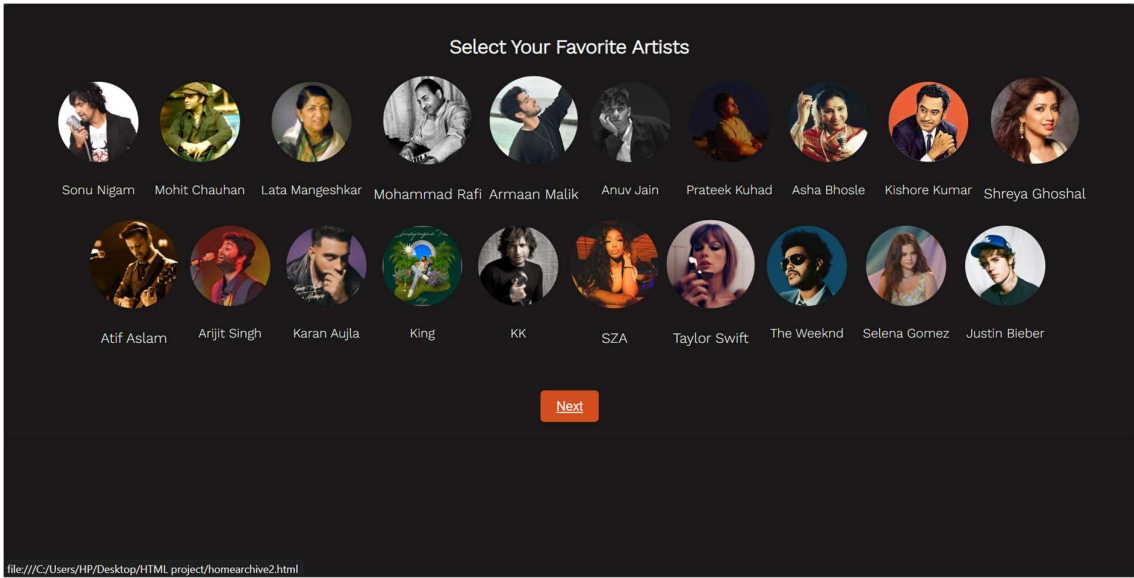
Select Your Favorite Artists

Sonu Nigam
Mohit Chauhan
Lata Mangeshkar
Mohammad Rafi
Armaan Malik
Anuv Jain
Prateek Kuhad
Asha Bhosle
Kishore Kumar
Shreya Ghoshal

Atif Aslam
Arijit Singh
Karan Aujla
King
KK
SZA
Taylor Swift
The Weeknd
Selena Gomez
Justin Bieber

Next

file:///C:/Users/HP/Desktop/HTML project/homearchive2.html